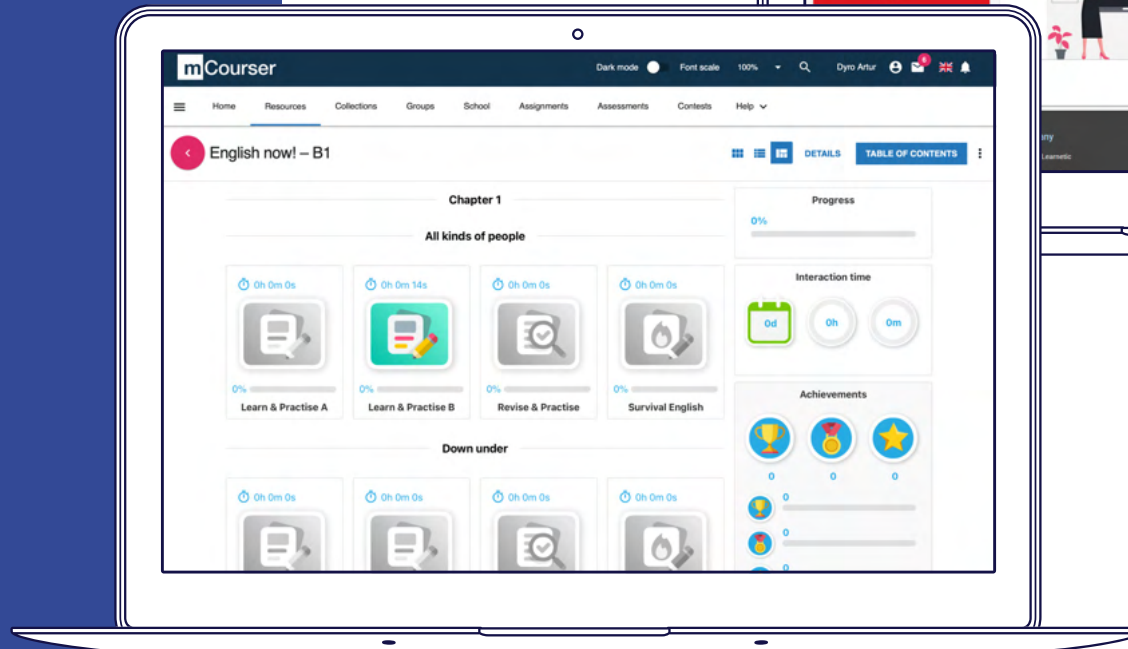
mCourser

Dark mode Font scale 100% Dyro Artur 6

Home Resources Collections Groups School Assignments Assessments Contests Help

English now! – B1

DETAILS TABLE OF CONTENTS

Chapter 1

All kinds of people

0h 0m 0s
0%
Learn & Practise A

0h 0m 14s
0%
Learn & Practise B

0h 0m 0s
0%
Revise & Practise

0h 0m 0s
0%
Survival English

Down under

0h 0m 0s

0h 0m 0s

0h 0m 0s

0h 0m 0s

Progress
0%

Interaction time
0d 0h 0m

Achievements
0 0 0

0
0
0

any
Learnetic